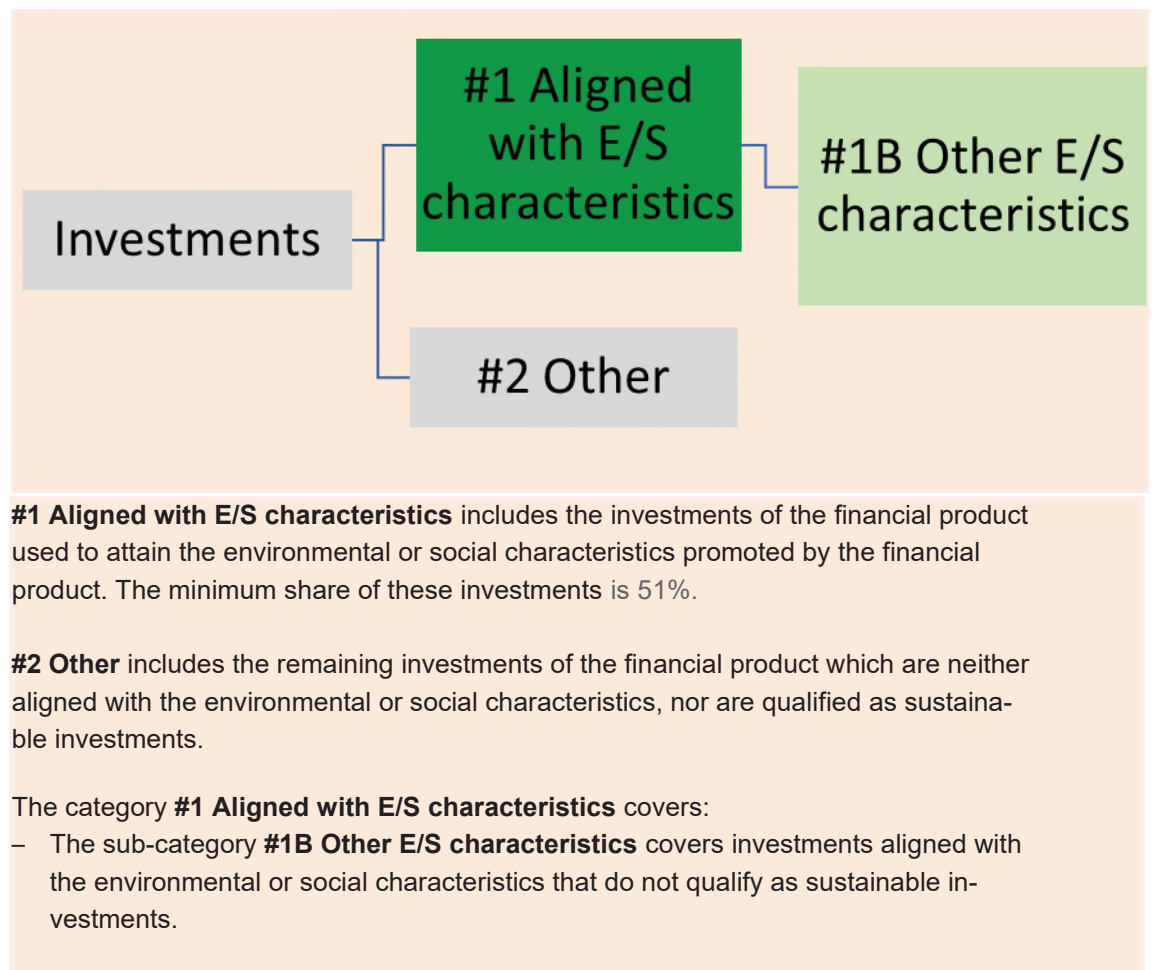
Investments

#1 Aligned with E/S characteristics

#1B Other E/S characteristics

#2 Other

**#1 Aligned with E/S characteristics** includes the investments of the financial product used to attain the environmental or social characteristics promoted by the financial product. The minimum share of these investments is 51%.

**#2 Other** includes the remaining investments of the financial product which are neither aligned with the environmental or social characteristics, nor are qualified as sustainable investments.

The category **#1 Aligned with E/S characteristics** covers:
– The sub-category **#1B Other E/S characteristics** covers investments aligned with the environmental or social characteristics that do not qualify as sustainable investments.